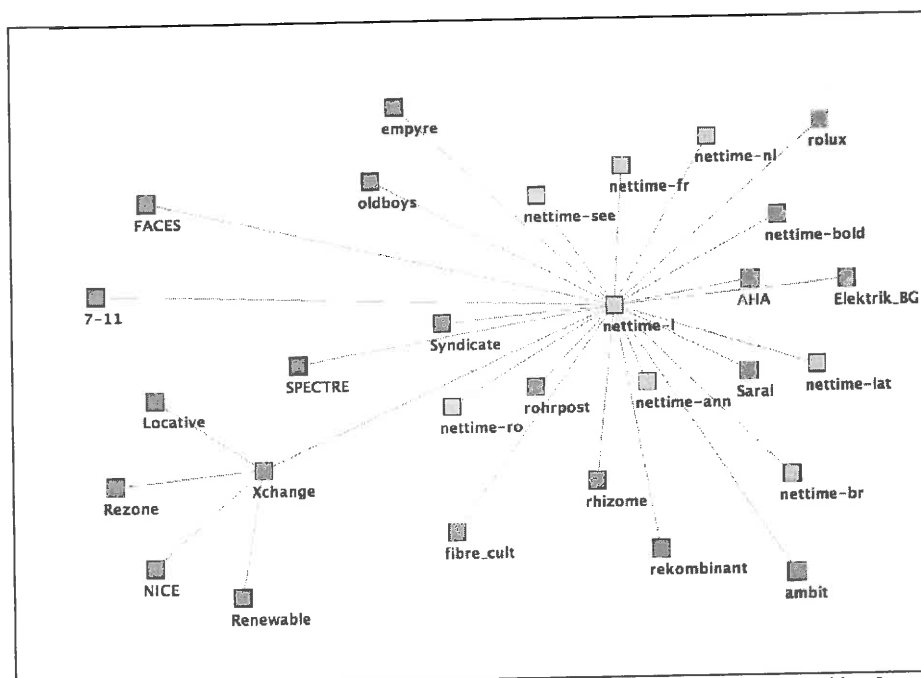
empyre
rolux
nettime-nl
nettime-fr
oldboys
nettime-see
FACES
nettime-bold
AHA
Elektrik_BG
7-11
nettime-l
Syndicate
SPECTRE
Saral
nettime-lat
rohrpost
nettime-ann
Locative
nettime-ro
Xchange
nettime-br
Rezone
rhizome
fibre_cult
rekombinant
NICE
ambit
Renewable